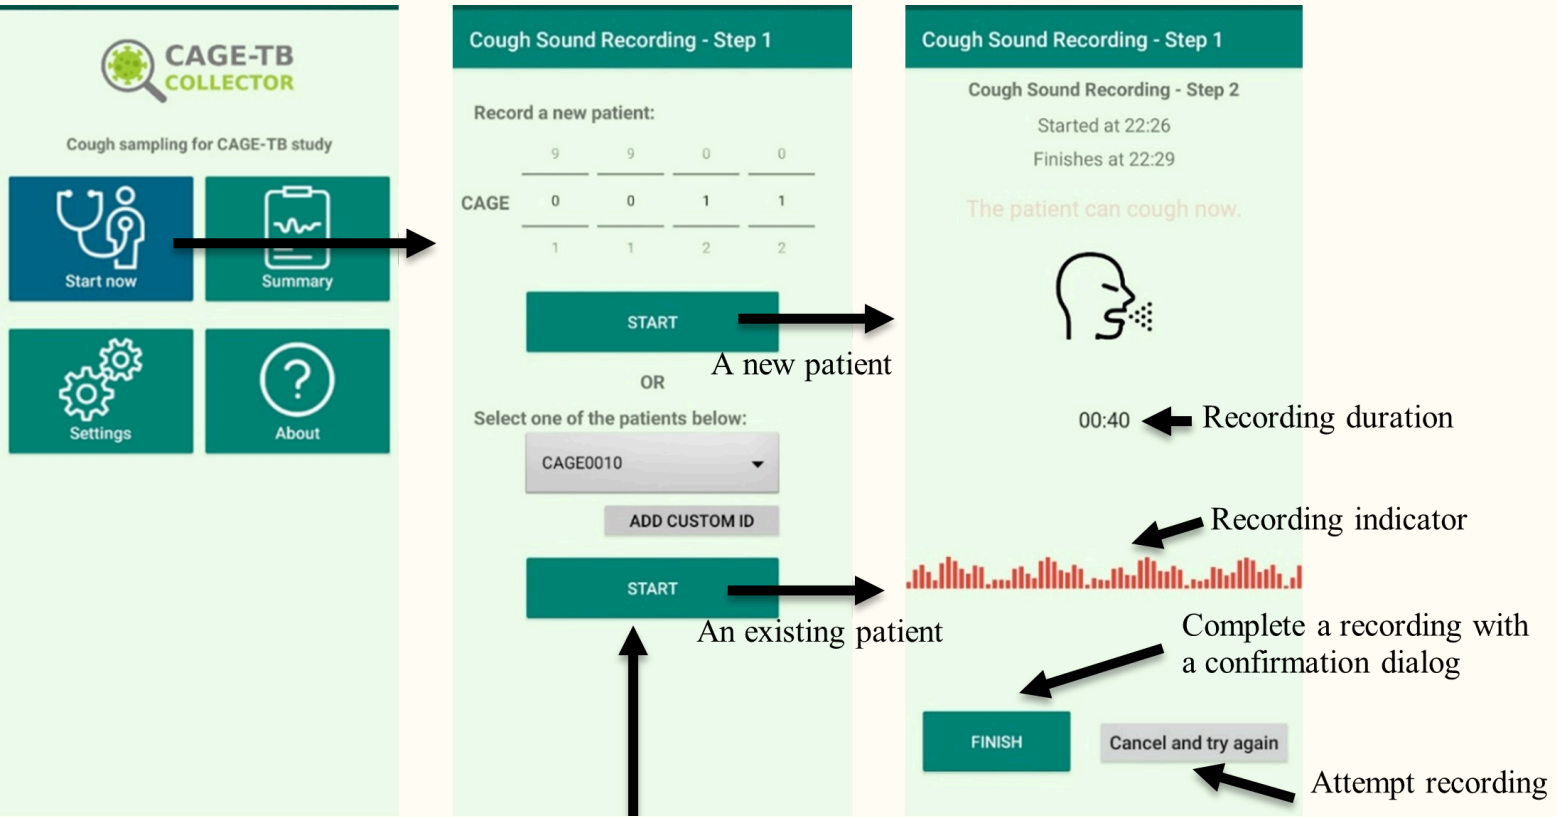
CAGE-TB COLLECTOR

Cough sampling for CAGE-TB study

Start now

Summary

Settings

About

Cough Sound Recording - Step 1

Record a new patient:

| | 9 | 9 | 0 | 0 |
|---|---|---|---|---|
| CAGE | 0 | 0 | 1 | 1 |
| | 1 | 1 | 2 | 2 |

START

A new patient

OR

Select one of the patients below:

CAGE0010

ADD CUSTOM ID

START

An existing patient

Cough Sound Recording - Step 1

Cough Sound Recording - Step 2

Started at 22:26

Finishes at 22:29

The patient can cough now.

00:40

Recording duration

Recording indicator

Complete a recording with a confirmation dialog

FINISH

Cancel and try again

Attempt recording